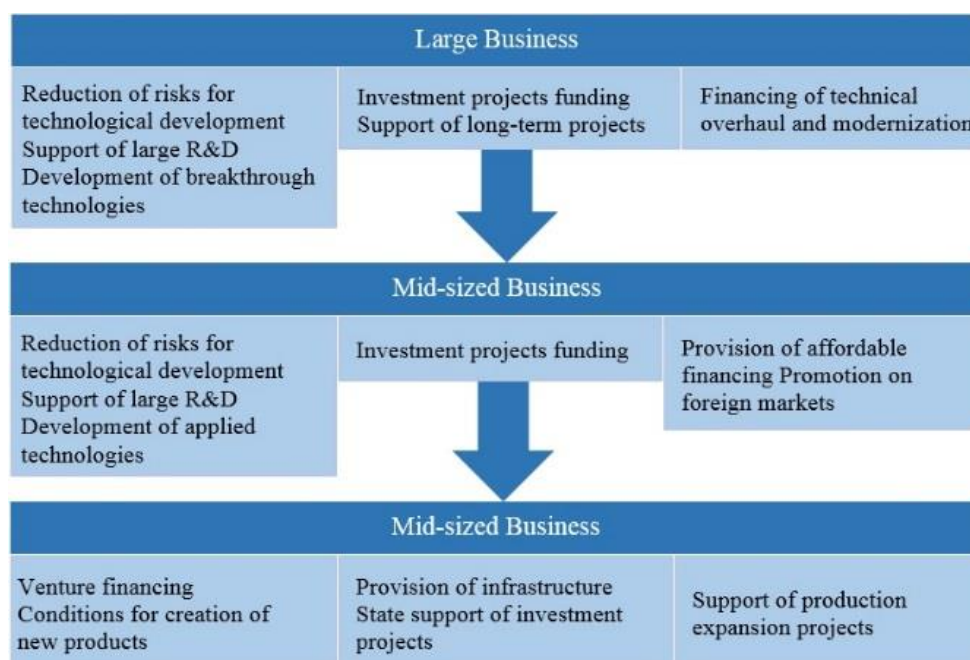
Large Business

Reduction of risks for technological development
Support of large R&D
Development of breakthrough technologies

Investment projects funding
Support of long-term projects

Financing of technical overhaul and modernization

Mid-sized Business

Reduction of risks for technological development
Support of large R&D
Development of applied technologies

Investment projects funding

Provision of affordable financing Promotion on foreign markets

Mid-sized Business

Venture financing
Conditions for creation of new products

Provision of infrastructure
State support of investment projects

Support of production expansion projects